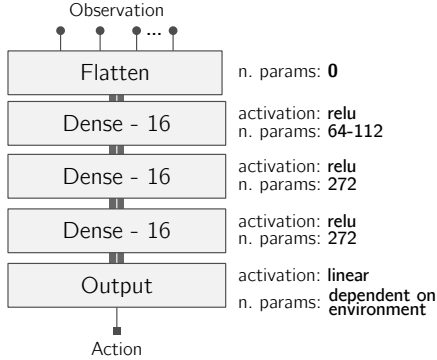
Observation

...

Flatten

n. params: **0**

Dense - 16

activation: **relu**
n. params: **64-112**

Dense - 16

activation: **relu**
n. params: **272**

Dense - 16

activation: **relu**
n. params: **272**

Output

activation: **linear**
n. params: **dependent on environment**

Action